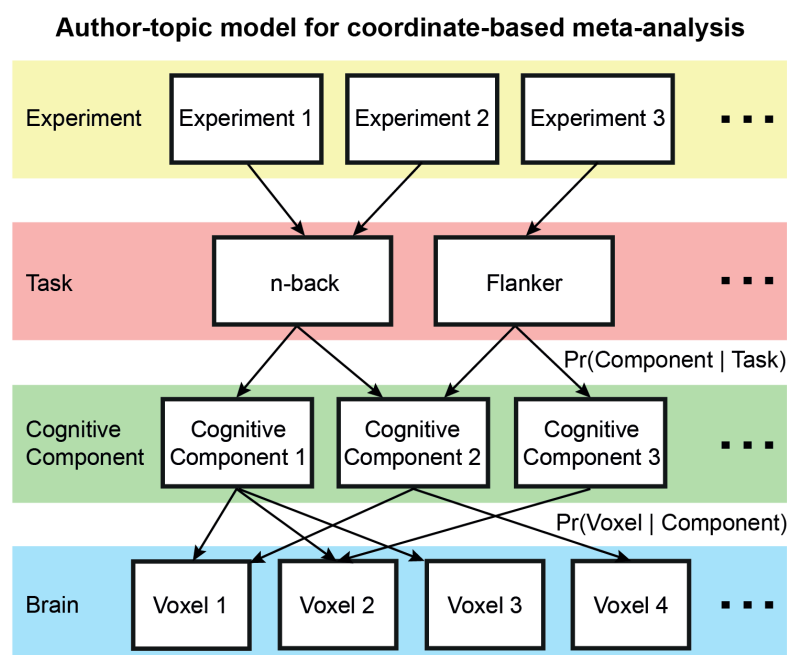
Author-topic model for coordinate-based meta-analysis

Experiment

Experiment 1

Experiment 2

Experiment 3

...

Task

n-back

Flanker

...

Pr(Component | Task)

Cognitive Component

Cognitive Component 1

Cognitive Component 2

Cognitive Component 3

...

Pr(Voxel | Component)

Brain

Voxel 1

Voxel 2

Voxel 3

Voxel 4

...